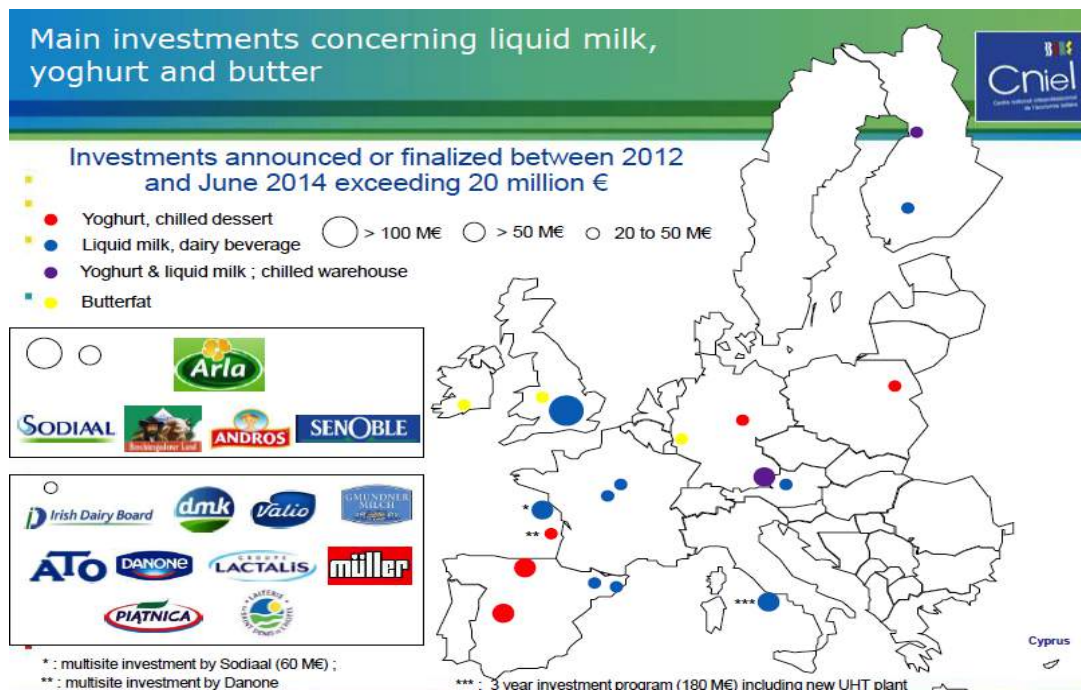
Main investments concerning liquid milk, yoghurt and butter

Cniel
Centre national interprofessionnel de l'économie laitière

Investments announced or finalized between 2012 and June 2014 exceeding 20 million €

Yoghurt, chilled dessert

Liquid milk, dairy beverage

Yoghurt & liquid milk ; chilled warehouse

Butterfat

> 100 M€ > 50 M€ 20 to 50 M€

Arla

SODIAAL

Berchtesgadener Land

ANDROS

SENOBLE

Irish Dairy Board

dmk

Valio

GMUNDNER MILCH

ATO

DANONE

GROUPE LACTALIS

müller

PIĄTNICA

LAITERIE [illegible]

*

**

***

Cyprus

* : multisite investment by Sodiaal (60 M€) ;

** : multisite investment by Danone

*** : 3 year investment program (180 M€) including new UHT plant